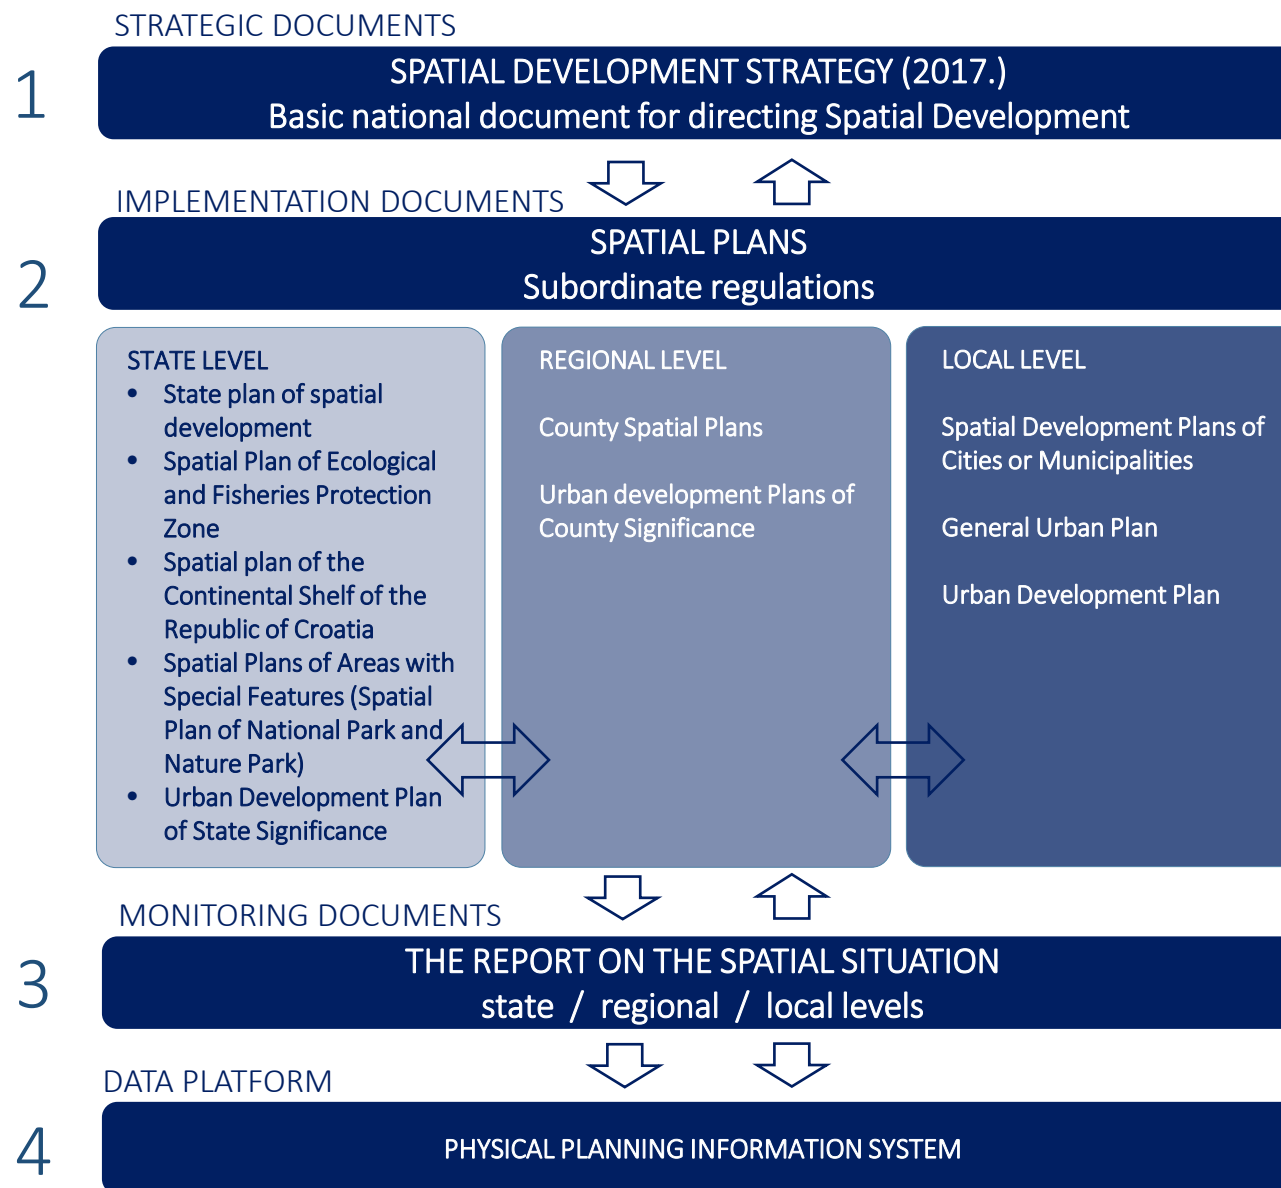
STRATEGIC DOCUMENTS

1

SPATIAL DEVELOPMENT STRATEGY (2017.)
Basic national document for directing Spatial Development

IMPLEMENTATION DOCUMENTS

2

SPATIAL PLANS
Subordinate regulations

STATE LEVEL
- State plan of spatial development
- Spatial Plan of Ecological and Fisheries Protection Zone
- Spatial plan of the Continental Shelf of the Republic of Croatia
- Spatial Plans of Areas with Special Features (Spatial Plan of National Park and Nature Park)
- Urban Development Plan of State Significance

REGIONAL LEVEL

County Spatial Plans

Urban development Plans of County Significance

LOCAL LEVEL

Spatial Development Plans of Cities or Municipalities

General Urban Plan

Urban Development Plan

MONITORING DOCUMENTS

3

THE REPORT ON THE SPATIAL SITUATION
state / regional / local levels

DATA PLATFORM

4

PHYSICAL PLANNING INFORMATION SYSTEM